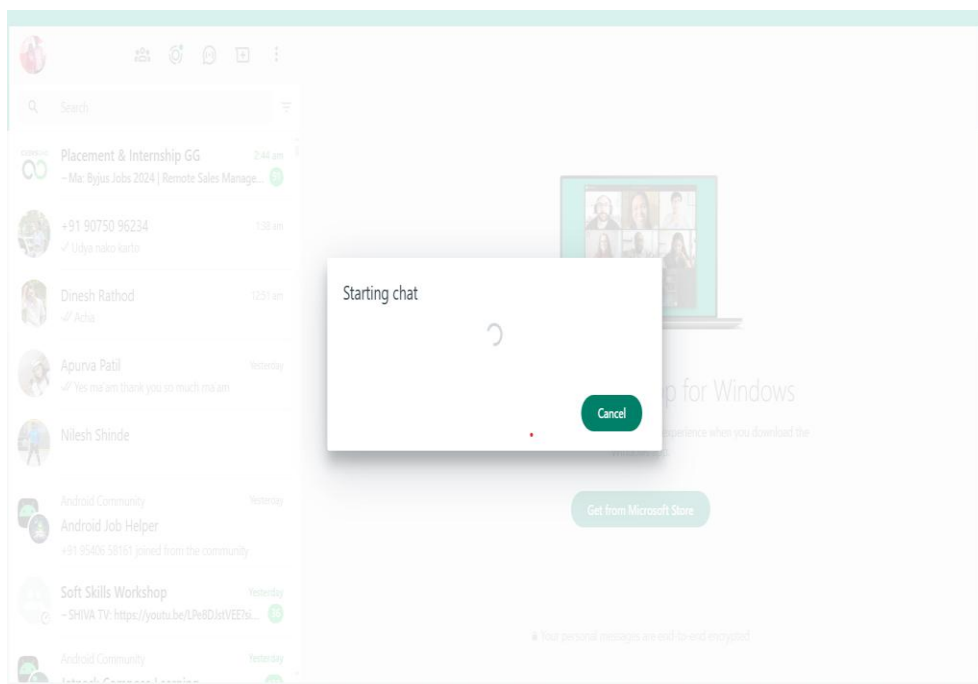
Search

Placement & Internship GG
2:44 am
~ Ma: Byjus Jobs 2024 | Remote Sales Manage...

+91 90750 96234
1:30 am
Udya nako karto

Dinesh Rathod
12:51 am
Acha

Apurva Patil
Yesterday
Yes ma'am thank you so much ma'am

Nilesh Shinde

Android Community
Yesterday
Android Job Helper
+91 95406 58161 joined from the community

Soft Skills Workshop
Yesterday
~ SHIVA TV: https://youtu.be/LPe8DJstVEE?si...

Android Community
Yesterday
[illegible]

Starting chat

Cancel

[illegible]p for Windows

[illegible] experience when you download the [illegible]

Get from Microsoft Store

Your personal messages are end-to-end encrypted